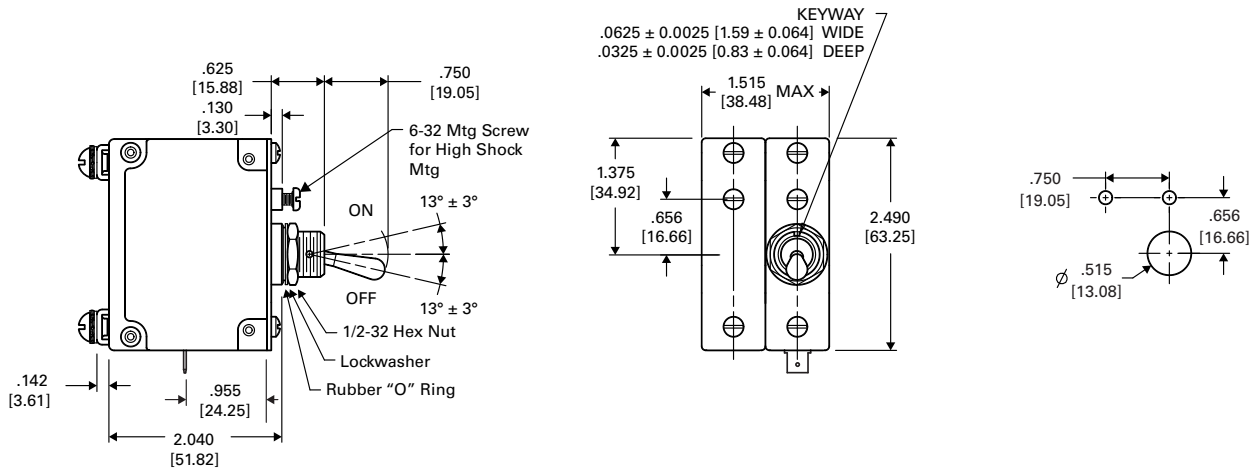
.625
[15.88]
.130
[3.30]
.750
[19.05]
6-32 Mtg Screw for High Shock Mtg
ON
$13° \pm 3°$
OFF
$13° \pm 3°$
1/2-32 Hex Nut
Lockwasher
Rubber "O" Ring
.142
[3.61]
.955
[24.25]
2.040
[51.82]

KEYWAY
$.0625 \pm 0.0025$ [$1.59 \pm 0.064$] WIDE
$.0325 \pm 0.0025$ [$0.83 \pm 0.064$] DEEP
1.515
[38.48]
MAX
1.375
[34.92]
.656
[16.66]
2.490
[63.25]

.750
[19.05]
.656
[16.66]
$\phi$ .515
[13.08]